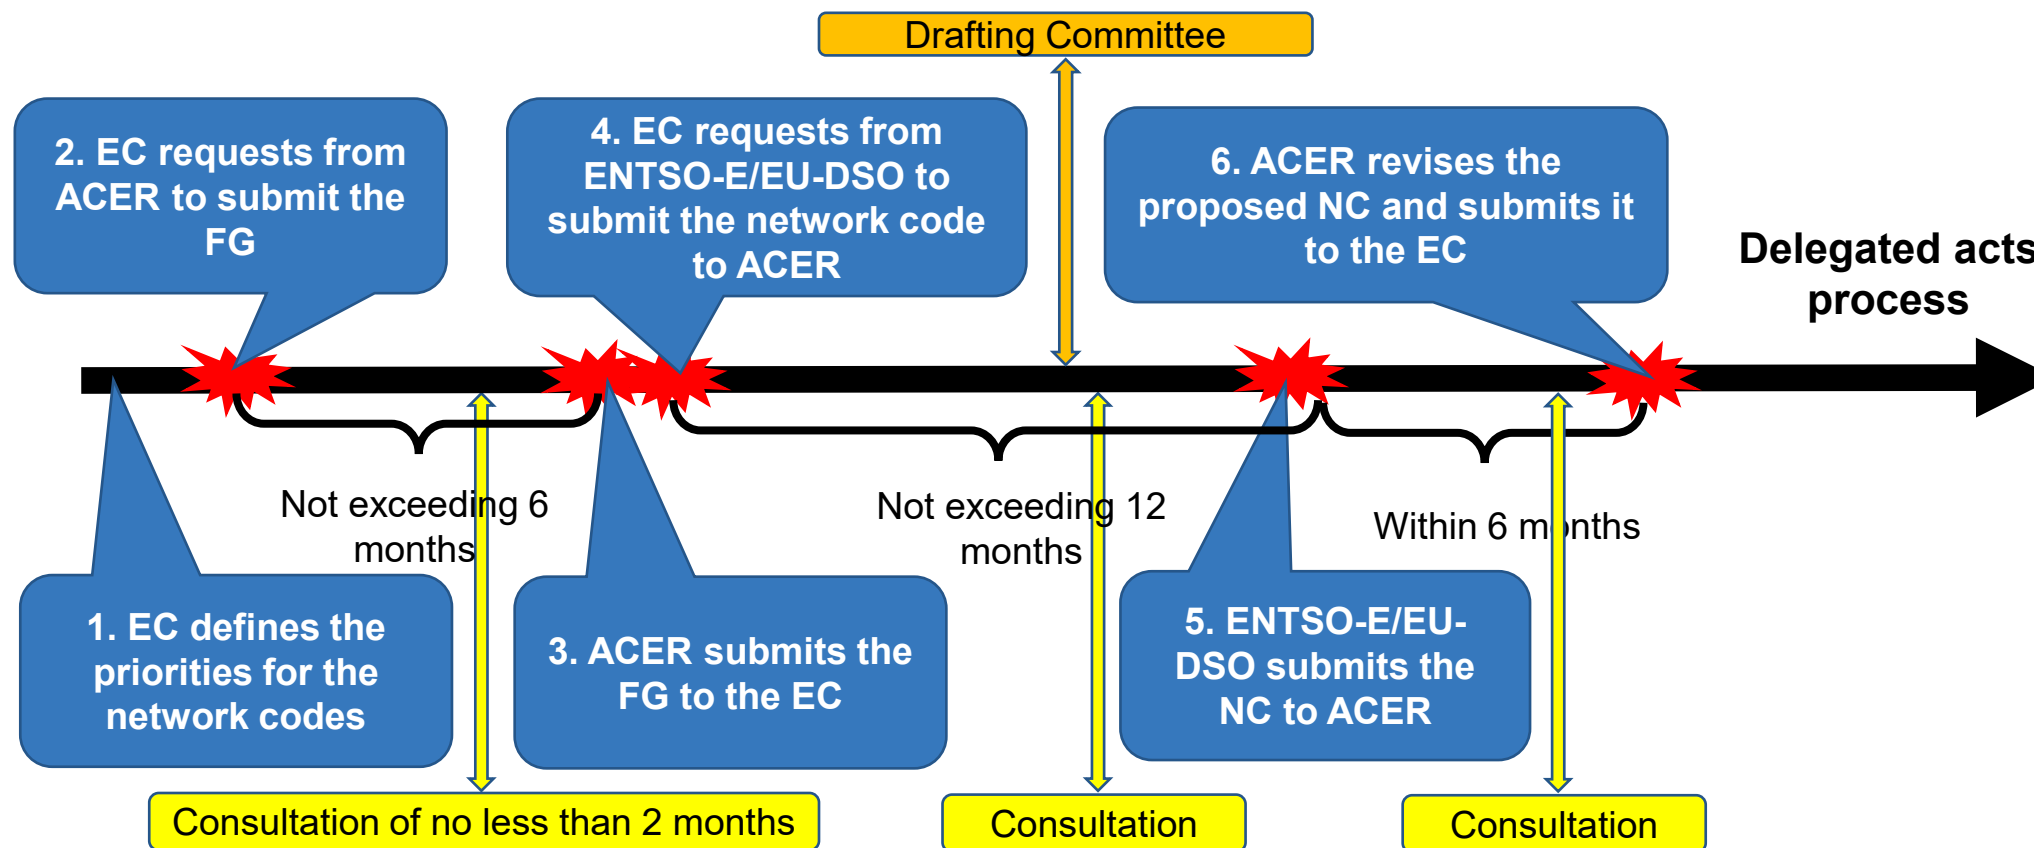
Drafting Committee

2. EC requests from ACER to submit the FG

4. EC requests from ENTSO-E/EU-DSO to submit the network code to ACER

6. ACER revises the proposed NC and submits it to the EC

Delegated acts process

Not exceeding 6 months

Not exceeding 12 months

Within 6 months

1. EC defines the priorities for the network codes

3. ACER submits the FG to the EC

5. ENTSO-E/EU-DSO submits the NC to ACER

Consultation of no less than 2 months

Consultation

Consultation